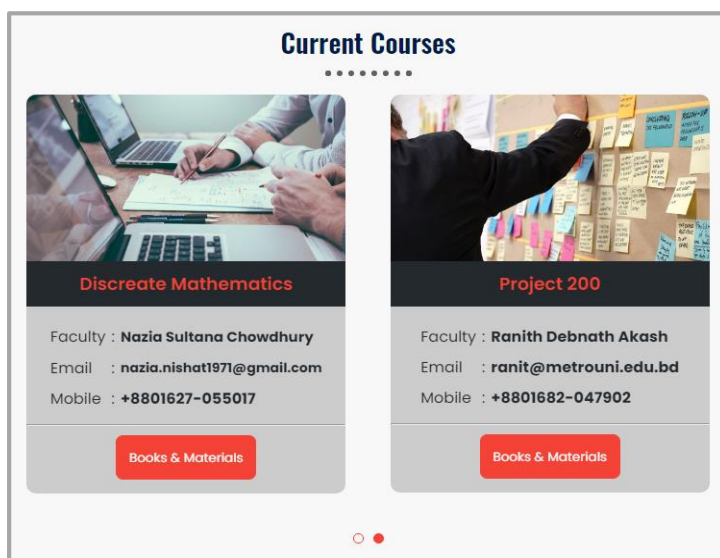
Current Courses

Discreate Mathematics

Faculty : Nazia Sultana Chowdhury

Email : nazia.nishat1971@gmail.com

Mobile : +8801627-055017

Books & Materials

Project 200

Faculty : Ranith Debnath Akash

Email : ranit@metrouni.edu.bd

Mobile : +8801682-047902

Books & Materials